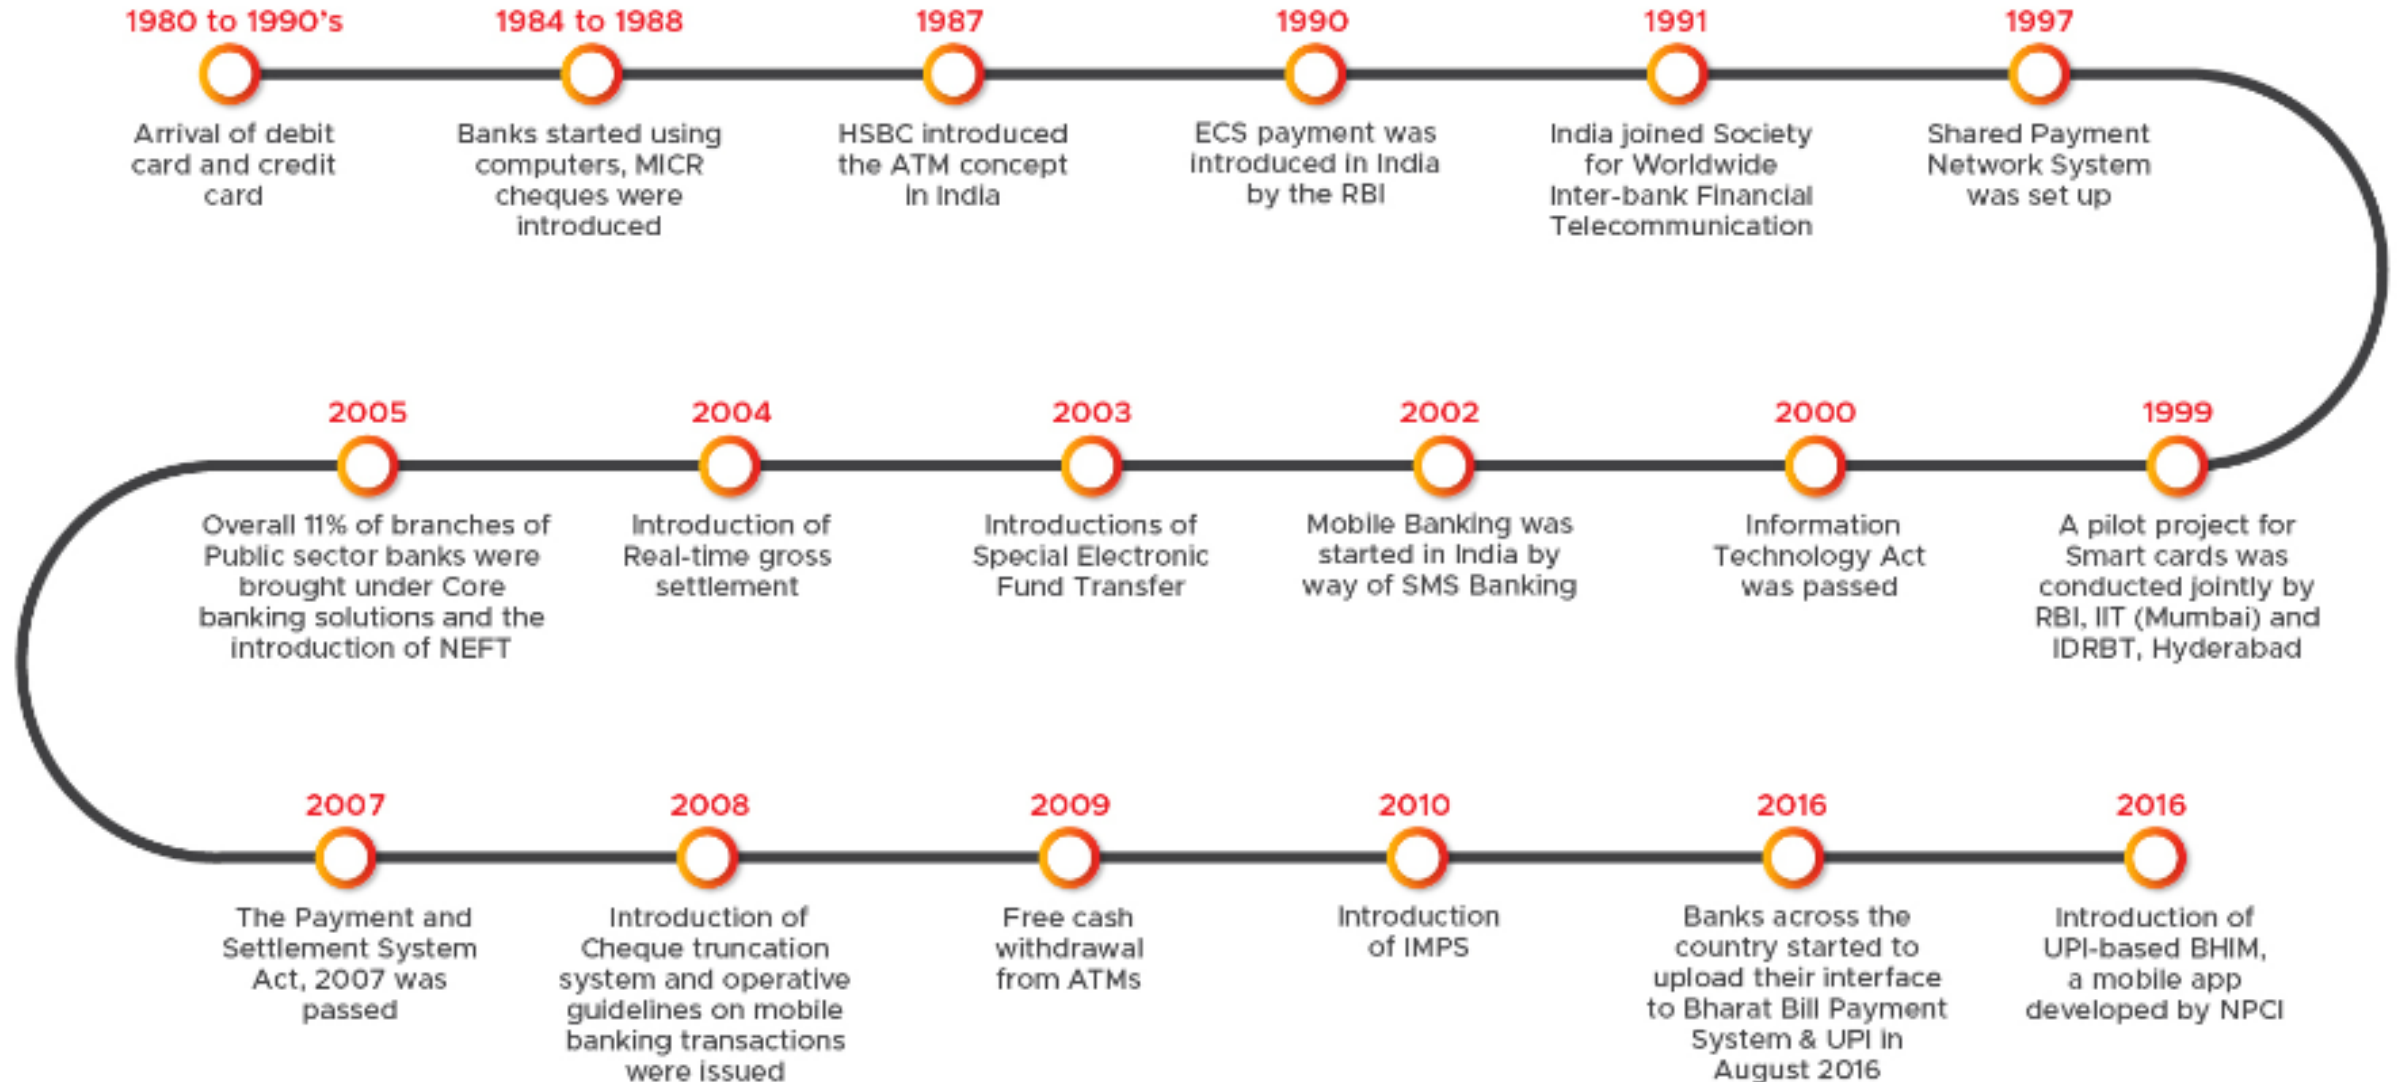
1980 to 1990's

Arrival of debit card and credit card

1984 to 1988

Banks started using computers, MICR cheques were introduced

1987

HSBC introduced the ATM concept in India

1990

ECS payment was introduced in India by the RBI

1991

India joined Society for Worldwide Inter-bank Financial Telecommunication

1997

Shared Payment Network System was set up

1999

A pilot project for Smart cards was conducted jointly by RBI, IIT (Mumbai) and IDRBT, Hyderabad

2000

Information Technology Act was passed

2002

Mobile Banking was started in India by way of SMS Banking

2003

Introductions of Special Electronic Fund Transfer

2004

Introduction of Real-time gross settlement

2005

Overall 11% of branches of Public sector banks were brought under Core banking solutions and the introduction of NEFT

2007

The Payment and Settlement System Act, 2007 was passed

2008

Introduction of Cheque truncation system and operative guidelines on mobile banking transactions were issued

2009

Free cash withdrawal from ATMs

2010

Introduction of IMPS

2016

Banks across the country started to upload their interface to Bharat Bill Payment System & UPI in August 2016

2016

Introduction of UPI-based BHIM, a mobile app developed by NPCI